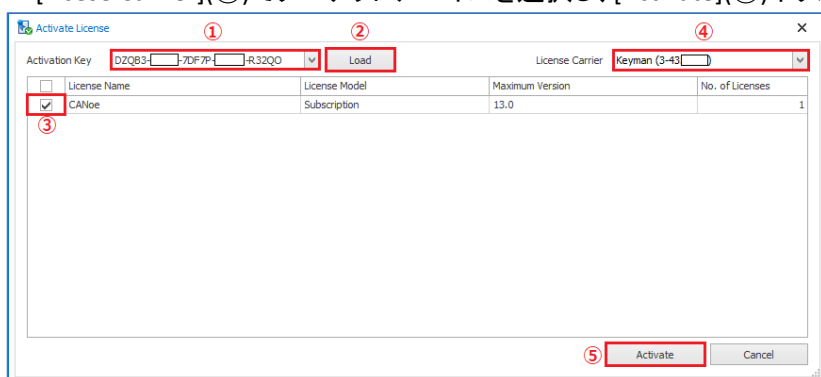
Activate License

①
②
④

Activation Key DZQB3-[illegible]-7DF7P-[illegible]-R32QO Load License Carrier Keyman (3-43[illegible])

| | License Name | License Model | Maximum Version | No. of Licenses |
|---|---|---|---|---|
| ✓ | CANoe | Subscription | 13.0 | 1 |

③

⑤ Activate Cancel